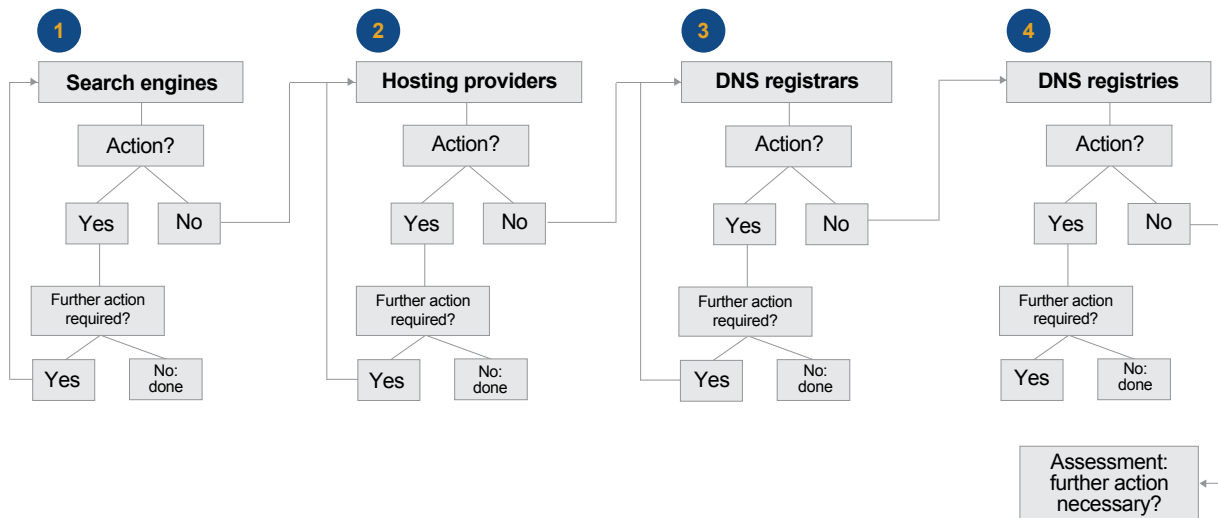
1

Search engines

Action?

Yes

No

Further action required?

Yes

No: done

2

Hosting providers

Action?

Yes

No

Further action required?

Yes

No: done

3

DNS registrars

Action?

Yes

No

Further action required?

Yes

No: done

4

DNS registries

Action?

Yes

No

Further action required?

Yes

No: done

Assessment: further action necessary?